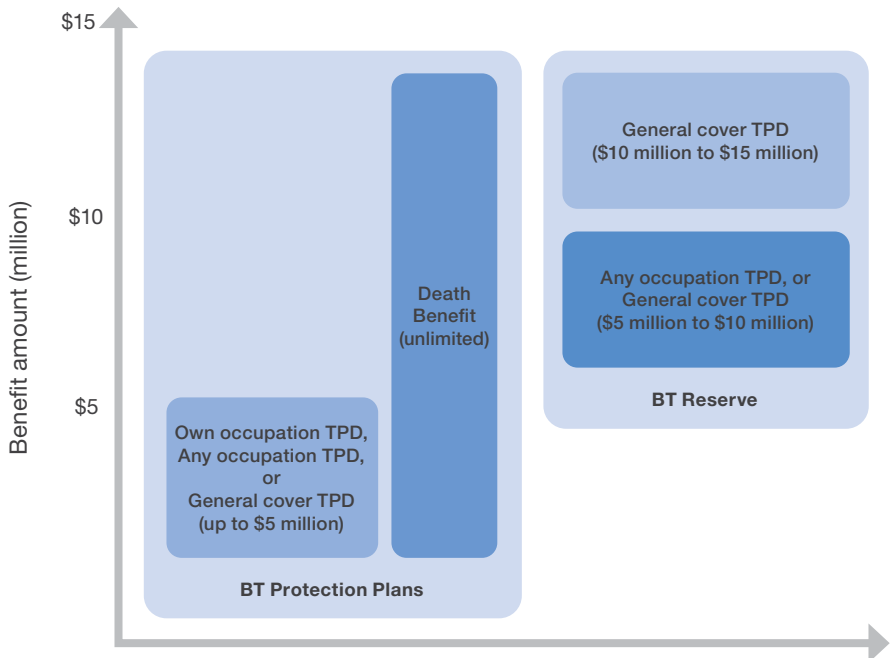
$15

$10

$5

Benefit amount (million)

Own occupation TPD, Any occupation TPD, or General cover TPD (up to $5 million)

Death Benefit (unlimited)

BT Protection Plans

General cover TPD ($10 million to $15 million)

Any occupation TPD, or General cover TPD ($5 million to $10 million)

BT Reserve